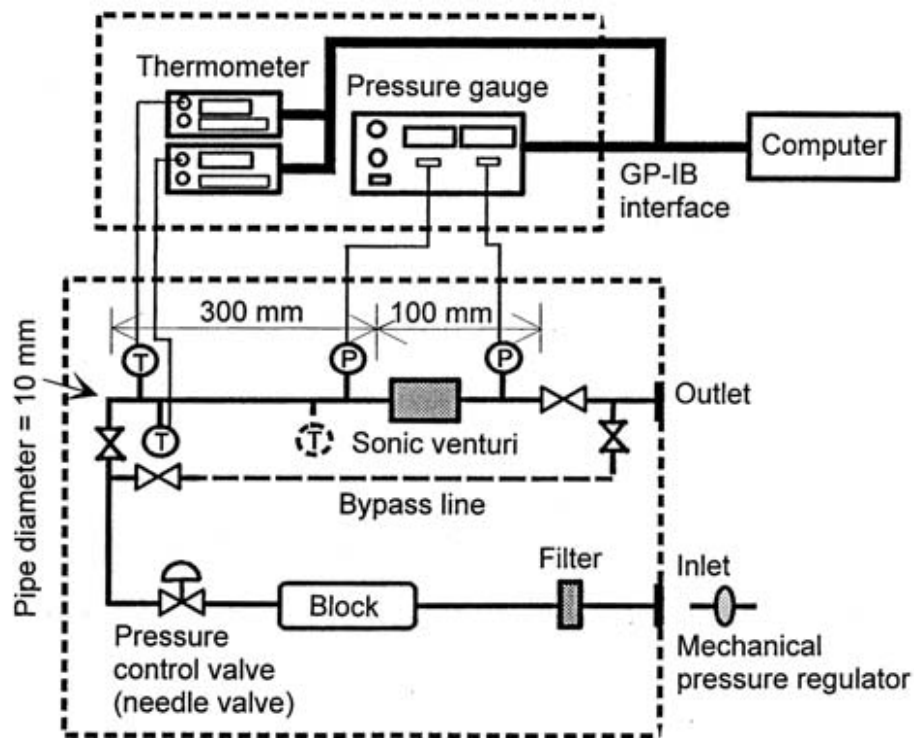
Thermometer

Pressure gauge

Computer

GP-IB interface

300 mm

100 mm

Pipe diameter = 10 mm

T

P

P

T

T

Outlet

Sonic venturi

Bypass line

Filter

Inlet

Block

Pressure control valve (needle valve)

Mechanical pressure regulator